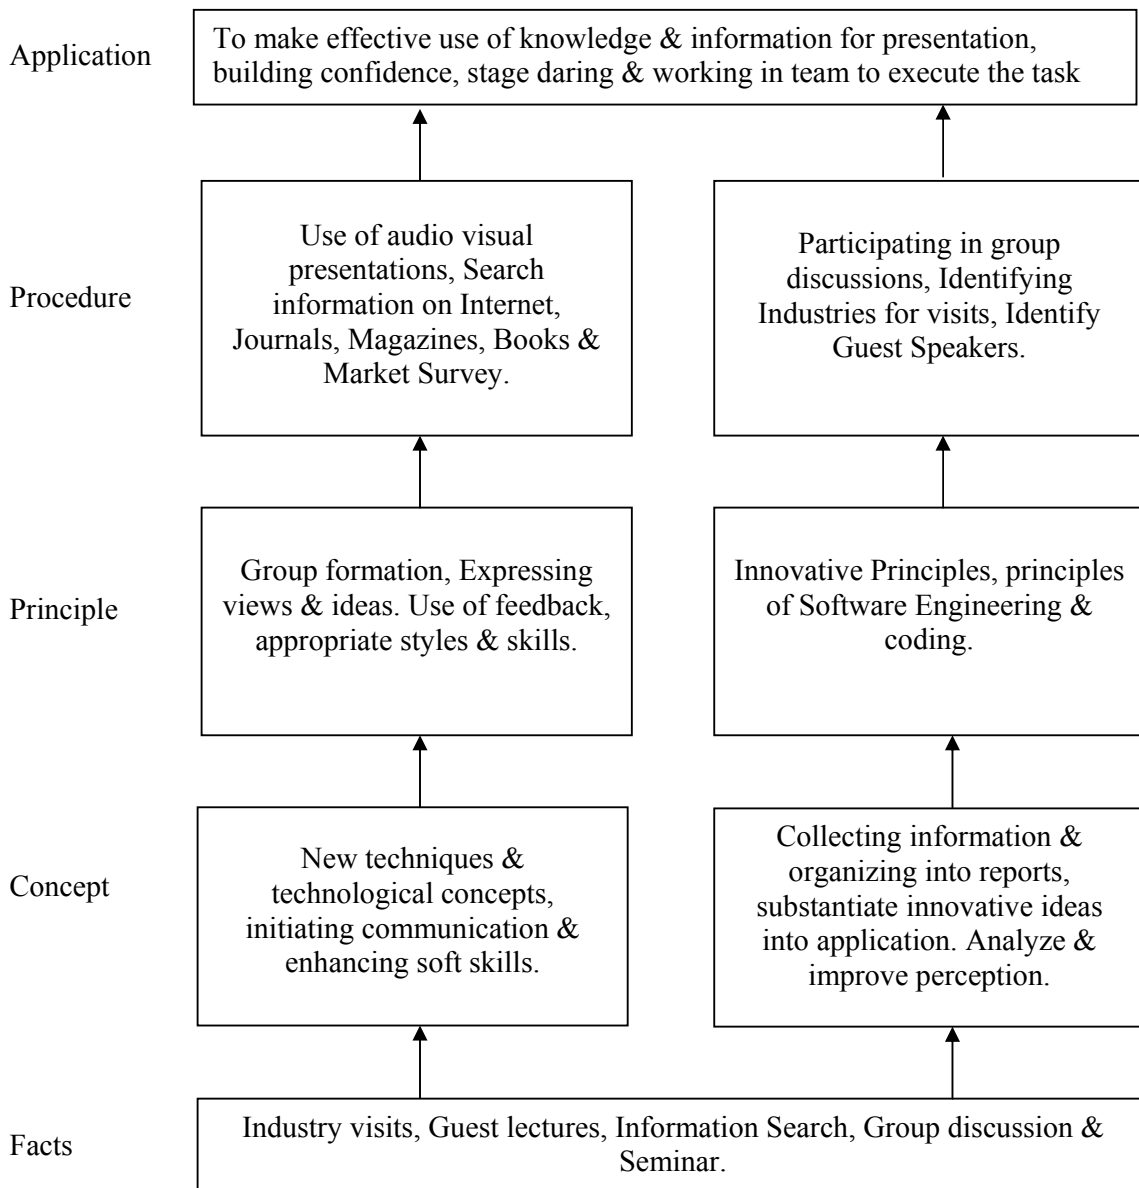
Application

To make effective use of knowledge & information for presentation, building confidence, stage daring & working in team to execute the task

Procedure

Use of audio visual presentations, Search information on Internet, Journals, Magazines, Books & Market Survey.

Participating in group discussions, Identifying Industries for visits, Identify Guest Speakers.

Principle

Group formation, Expressing views & ideas. Use of feedback, appropriate styles & skills.

Innovative Principles, principles of Software Engineering & coding.

Concept

New techniques & technological concepts, initiating communication & enhancing soft skills.

Collecting information & organizing into reports, substantiate innovative ideas into application. Analyze & improve perception.

Facts

Industry visits, Guest lectures, Information Search, Group discussion & Seminar.